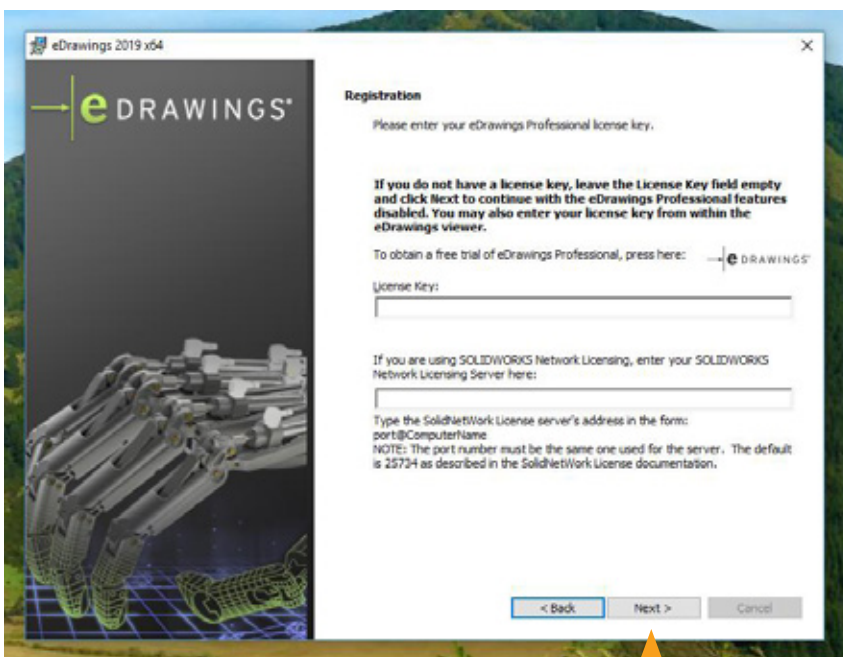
eDrawings 2019 x64

×

eDRAWINGS®

Registration

Please enter your eDrawings Professional license key.

If you do not have a license key, leave the License Key field empty and click Next to continue with the eDrawings Professional features disabled. You may also enter your license key from within the eDrawings viewer.

To obtain a free trial of eDrawings Professional, press here:

eDRAWINGS®

License Key:

If you are using SOLIDWORKS Network Licensing, enter your SOLIDWORKS Network Licensing Server here:

Type the SolidNetWork License server's address in the form: port@ComputerName
NOTE: The port number must be the same one used for the server. The default is 25734 as described in the SolidNetWork License documentation.

< Back

Next >

Cancel